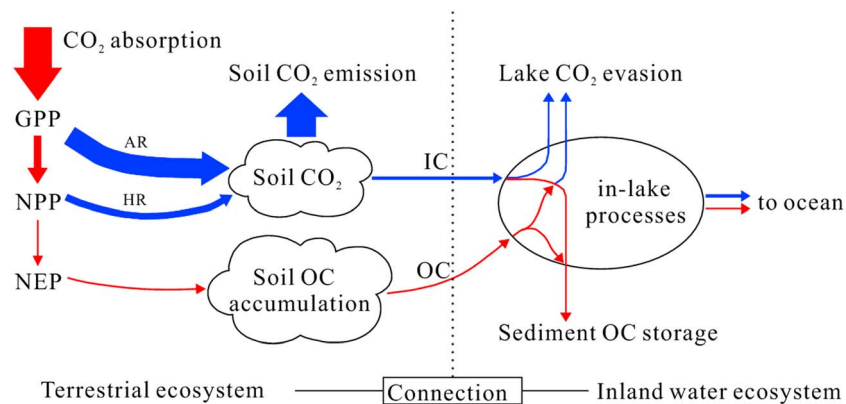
$CO_2$ absorption

Soil $CO_2$ emission

Lake $CO_2$ evasion

GPP

AR

Soil $CO_2$

IC

in-lake processes

to ocean

NPP

HR

NEP

Soil OC accumulation

OC

Sediment OC storage

Terrestrial ecosystem

Connection

Inland water ecosystem